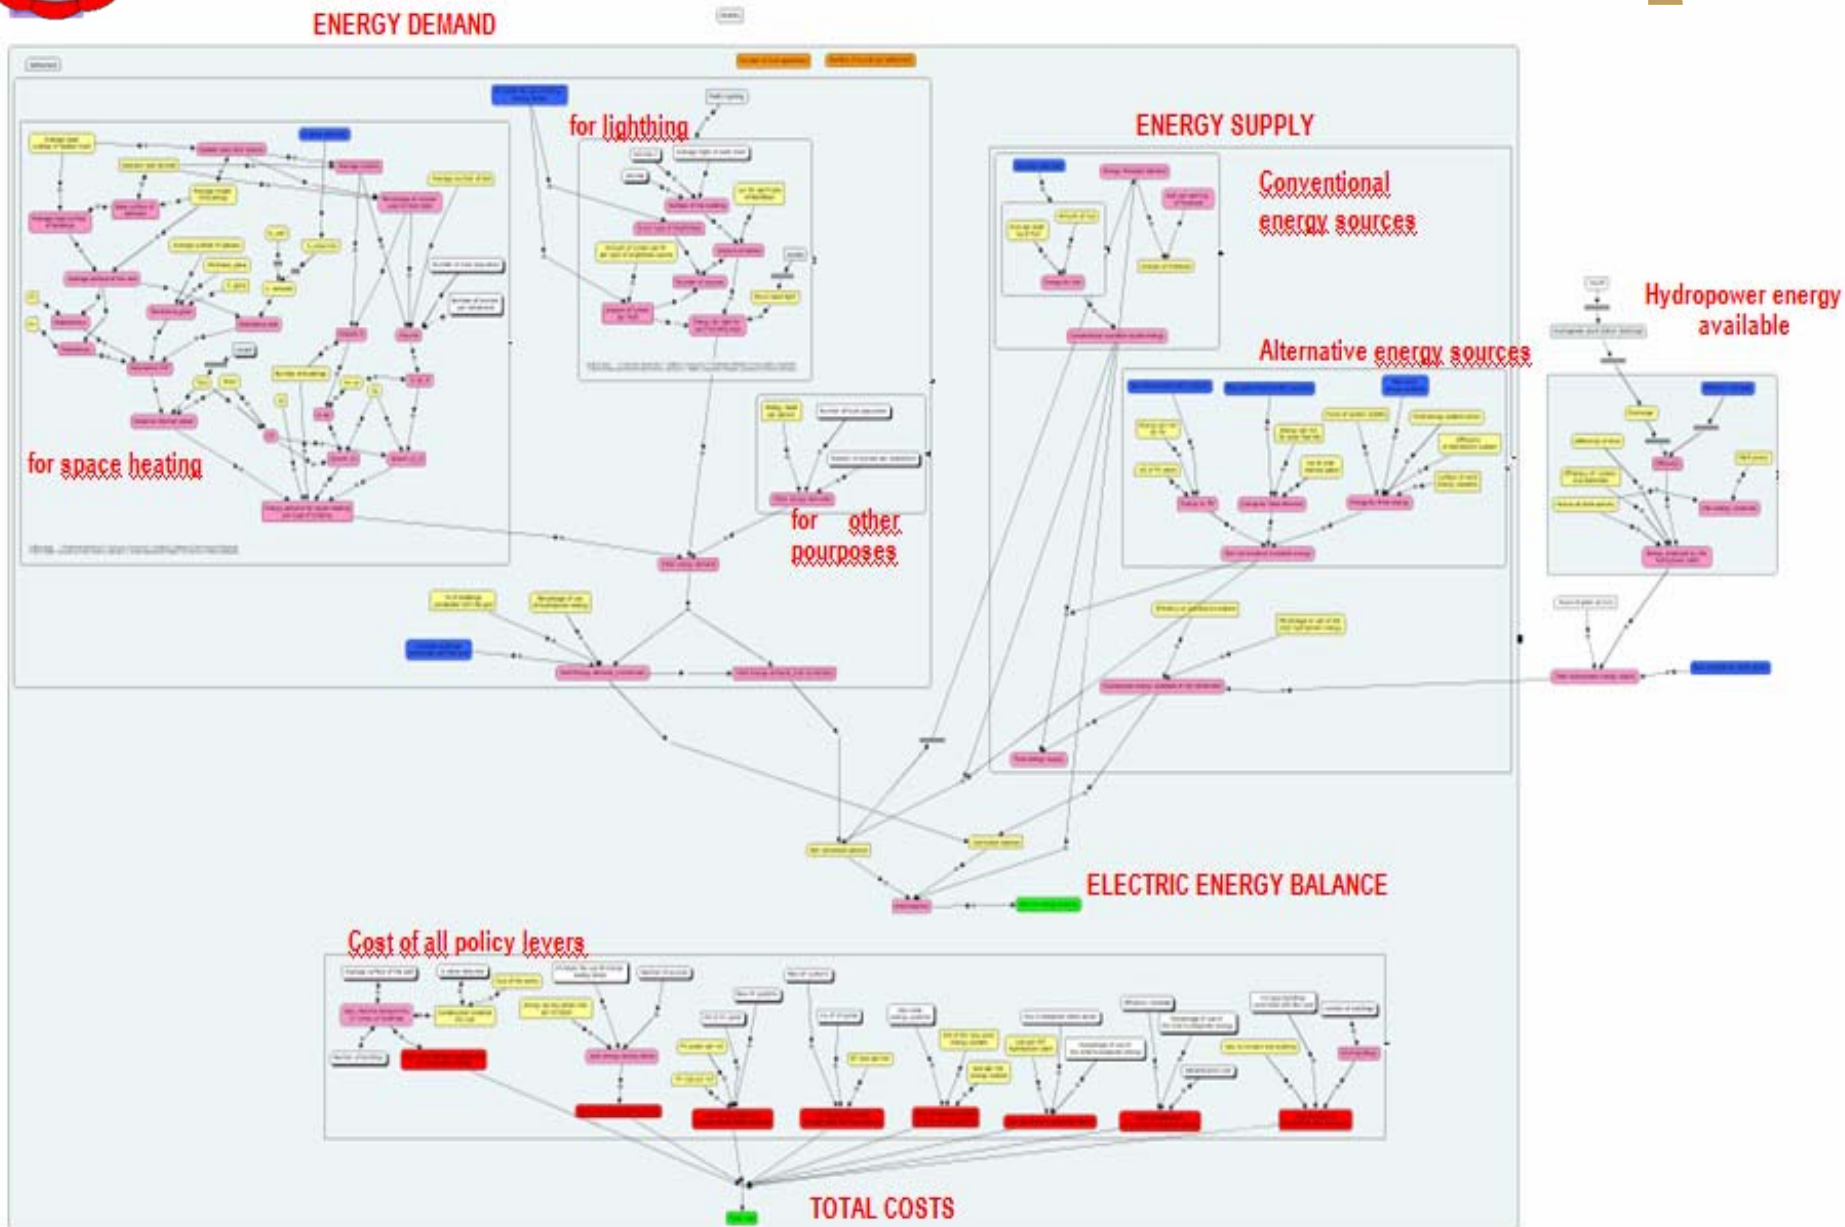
ENERGY DEMAND

for lighthing

ENERGY SUPPLY

Conventional energy sources

Hydropower energy available

Alternative energy sources

for space heating

for other pourposes

ELECTRIC ENERGY BALANCE

Cost of all policy levers

TOTAL COSTS